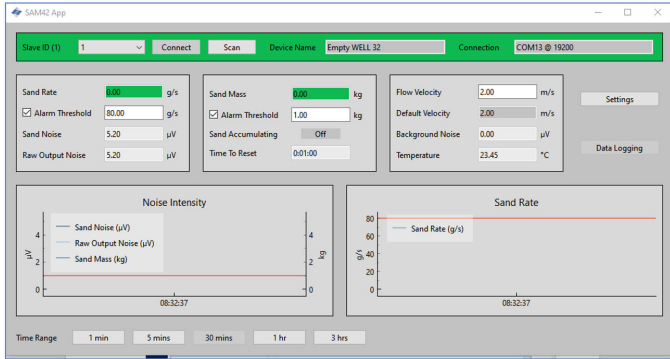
SAM42 App

Slave ID (1) 1 Connect Scan Device Name Empty WELL 32 Connection COM13 @ 19200

Sand Rate 0.00 g/s
Alarm Threshold 80.00 g/s
Sand Noise 5.20 µV
Raw Output Noise 5.20 µV

Sand Mass 0.00 kg
Alarm Threshold 1.00 kg
Sand Accumulating Off
Time To Reset 0:01:00

Flow Velocity 2.00 m/s
Default Velocity 2.00 m/s
Background Noise 0.00 µV
Temperature 23.45 °C

Settings

Data Logging

Noise Intensity

Sand Noise (µV)
Raw Output Noise (µV)
Sand Mass (kg)

µV
kg
4
2
0
4
2
0
08:32:37

Sand Rate

Sand Rate (g/s)

g/s
80
60
40
20
0
08:32:37

Time Range 1 min 5 mins 30 mins 1 hr 3 hrs